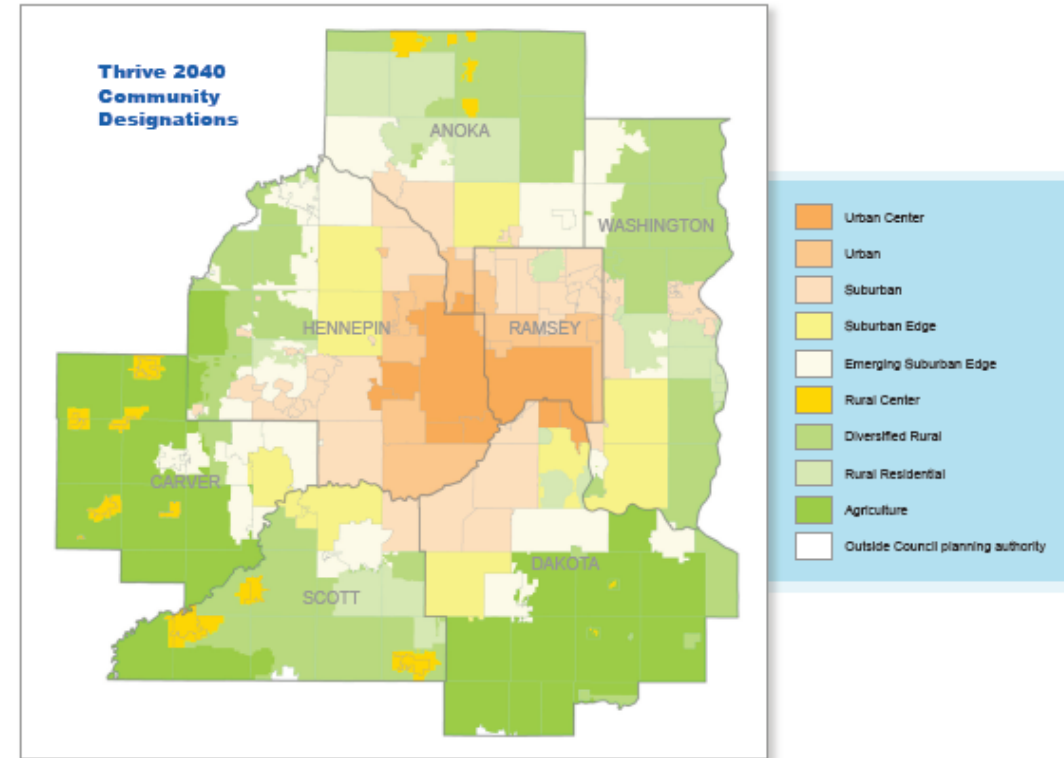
Thrive 2040 Community Designations

ANOKA

WASHINGTON

HENNEPIN

RAMSEY

CARVER

SCOTT

DAKOTA

Urban Center
Urban
Suburban
Suburban Edge
Emerging Suburban Edge
Rural Center
Diversified Rural
Rural Residential
Agriculture
Outside Council planning authority